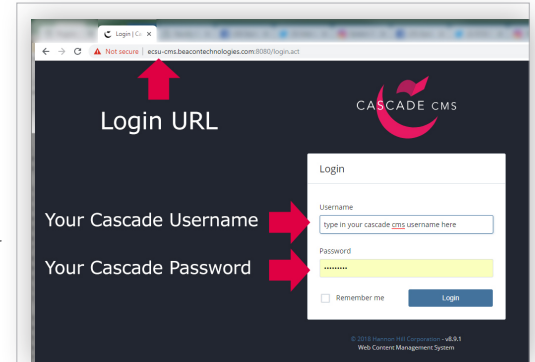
Login | Ca ×

Not secure | ecsu-cms.beacontechnologies.com:8080/login.act

Login URL

CASCADE CMS

Login

Your Cascade Username

Username

type in your cascade cms username here

Your Cascade Password

Password

••••••••••

Remember me

Login

© 2018 Hannon Hill Corporation - v8.9.1
Web Content Management System